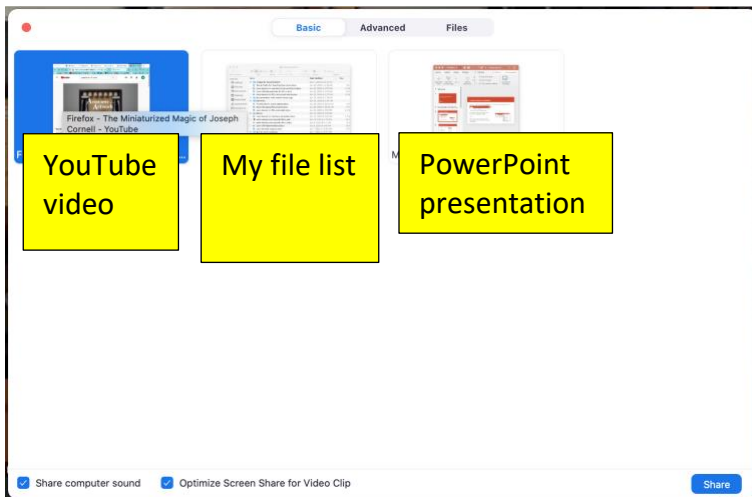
Basic Advanced Files

Firefox - The Miniaturized Magic of Joseph Cornell - YouTube

YouTube video

My file list

PowerPoint presentation

Share computer sound

Optimize Screen Share for Video Clip

Share